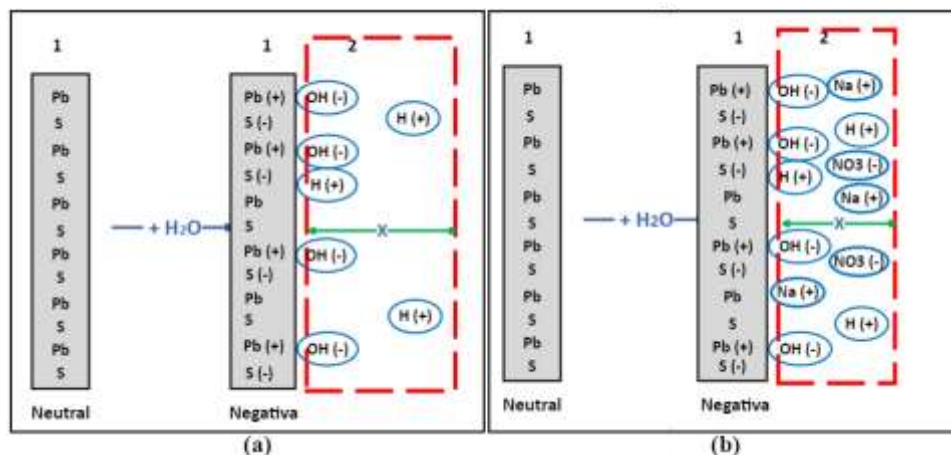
1

Pb
S
Pb
S
Pb
S
Pb
S
Pb
S
Pb
S

Neutral

+ H₂O

1

Pb (+)
S (-)
Pb (+)
S (-)
Pb
S
Pb (+)
S (-)
Pb
S
Pb (+)
S (-)

Negativa

2

OH (-)
H (+)
OH (-)
H (+)
X
OH (-)
H (+)
OH (-)

(a)

1

Pb
S
Pb
S
Pb
S
Pb
S
Pb
S
Pb
S

Neutral

+ H₂O

1

Pb (+)
S (-)
Pb (+)
S (-)
Pb
S
Pb (+)
S (-)
Pb
S
Pb (+)
S (-)

Negativa

2

OH (-)
Na (+)
H (+)
OH (-)
NO3 (-)
H (+)
Na (+)
X
OH (-)
NO3 (-)
Na (+)
H (+)
OH (-)

(b)